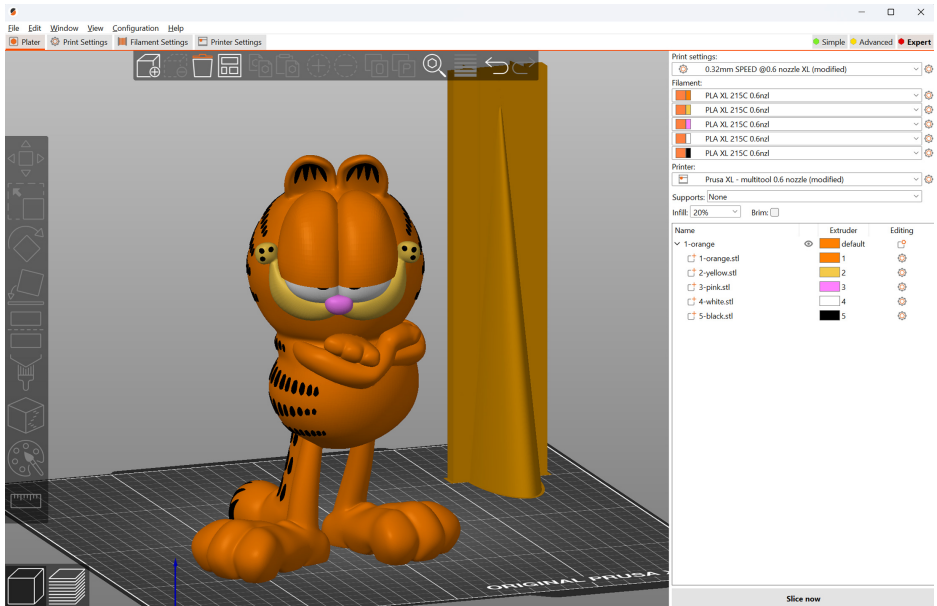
File Edit Window View Configuration Help

Plater Print Settings Filament Settings Printer Settings

Simple Advanced Expert

Print settings:
0.32mm SPEED @0.6 nozzle XL (modified)

Filament:
PLA XL 215C 0.6nzl
PLA XL 215C 0.6nzl
PLA XL 215C 0.6nzl
PLA XL 215C 0.6nzl
PLA XL 215C 0.6nzl

Printer:
Prusa XL - multitool 0.6 nozzle (modified)

Supports: None

Infill: 20% Brim:

| Name | Extruder | Editing |
|---|---|---|
| 1-orange | default | |
| 1-orange.stl | 1 | |
| 2-yellow.stl | 2 | |
| 3-pink.stl | 3 | |
| 4-white.stl | 4 | |
| 5-black.stl | 5 | |

ORIGINAL PRUSA

Slice now